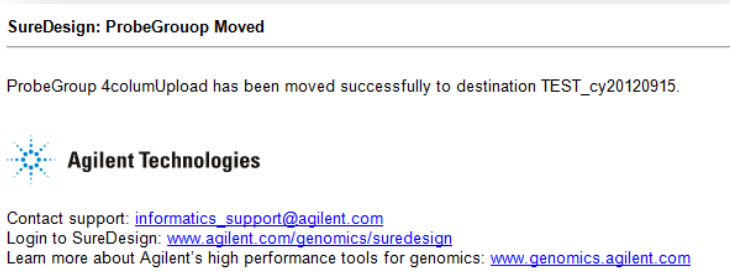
SureDesign: ProbeGrouop Moved

ProbeGroup 4columUpload has been moved successfully to destination TEST_cy20120915.

Agilent Technologies

Contact support: informatics_support@agilent.com
Login to SureDesign: www.agilent.com/genomics/suredesign
Learn more about Agilent's high performance tools for genomics: www.genomics.agilent.com